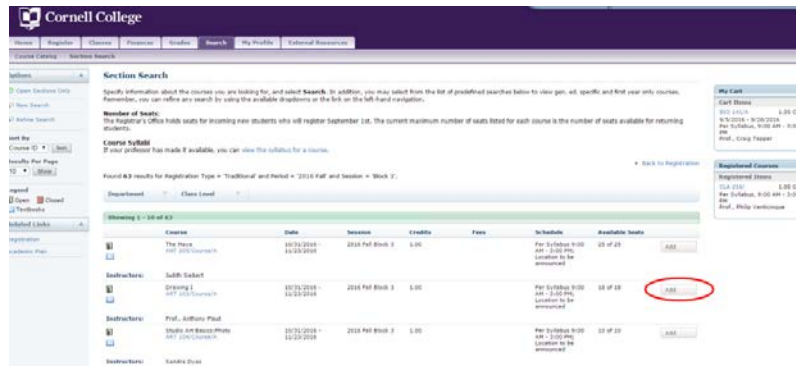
Cornell College

Home | Register | Classes | Finances | Grades | Search | My Profile | External Resources

Course Catalog | Section Search

Options
Open Sections Only
New Search
Refine Search

Sort By
Course ID | Sort

Results Per Page
10 | Show

Legend
Open | Closed
Textbooks

Related Links
Registration
Academic Plan

Section Search

Specify information about the courses you are looking for, and select Search. In addition, you may select from the list of predefined searches below to view gen. ed. specific and first year only courses. Remember, you can refine any search by using the available dropdowns or the link on the left-hand navigation.

Number of Seats:
The Registrar's Office holds seats for incoming new students who will register September 1st. The current maximum number of seats listed for each course is the number of seats available for returning students.

Course Syllabi
If your professor has made it available, you can view the syllabus for a course.

Back to Registration

Found 63 results for Registration Type = 'Traditional' and Period = '2016 Fall' and Session = 'Block 3'.

Department | Class Level

Showing 1 - 10 of 63

| | Course | Date | Session | Credits | Fees | Schedule | Available Seats | |
|---|---|---|---|---|---|---|---|---|
| | The Piece ART 205/Course/A | 10/31/2016 - 11/23/2016 | 2016 Fall Block 3 | 1.00 | | Per Syllabus 9:00 AM - 3:00 PM; Location to be announced | 25 of 25 | Add |
| Instructors: | Judith Siebert | | | | | | | |
| | Drawing I ART 103/Course/A | 10/31/2016 - 11/23/2016 | 2016 Fall Block 3 | 1.00 | | Per Syllabus 9:00 AM - 3:00 PM; Location to be announced | 18 of 18 | Add |
| Instructors: | Prof. Anthony Plaut | | | | | | | |
| | Studio Art Basics:Photo ART 104/Course/A | 10/31/2016 - 11/23/2016 | 2016 Fall Block 3 | 1.00 | | Per Syllabus 9:00 AM - 3:00 PM; Location to be announced | 10 of 10 | Add |
| Instructors: | Xandra Dyas | | | | | | | |

My Cart
Cart Items
BIO 141/A 1.00 C
9/5/2016 - 9/28/2016
Per Syllabus, 9:00 AM - 3:0 PM
Prof. Craig Tepper

Registered Courses
Registered Items
CLA 216/ 1.00 C
Per Syllabus, 9:00 AM - 3:0 PM
Prof. Philip Venticinque